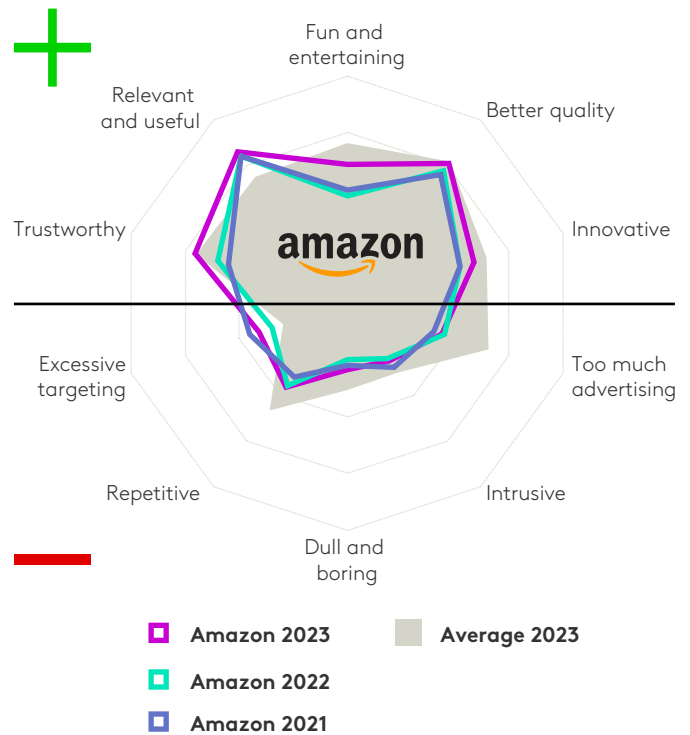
Fun and entertaining

Better quality

Innovative

Too much advertising

Intrusive

Dull and boring

Repetitive

Excessive targeting

Trustworthy

Relevant and useful

amazon

Amazon 2023

Average 2023

Amazon 2022

Amazon 2021